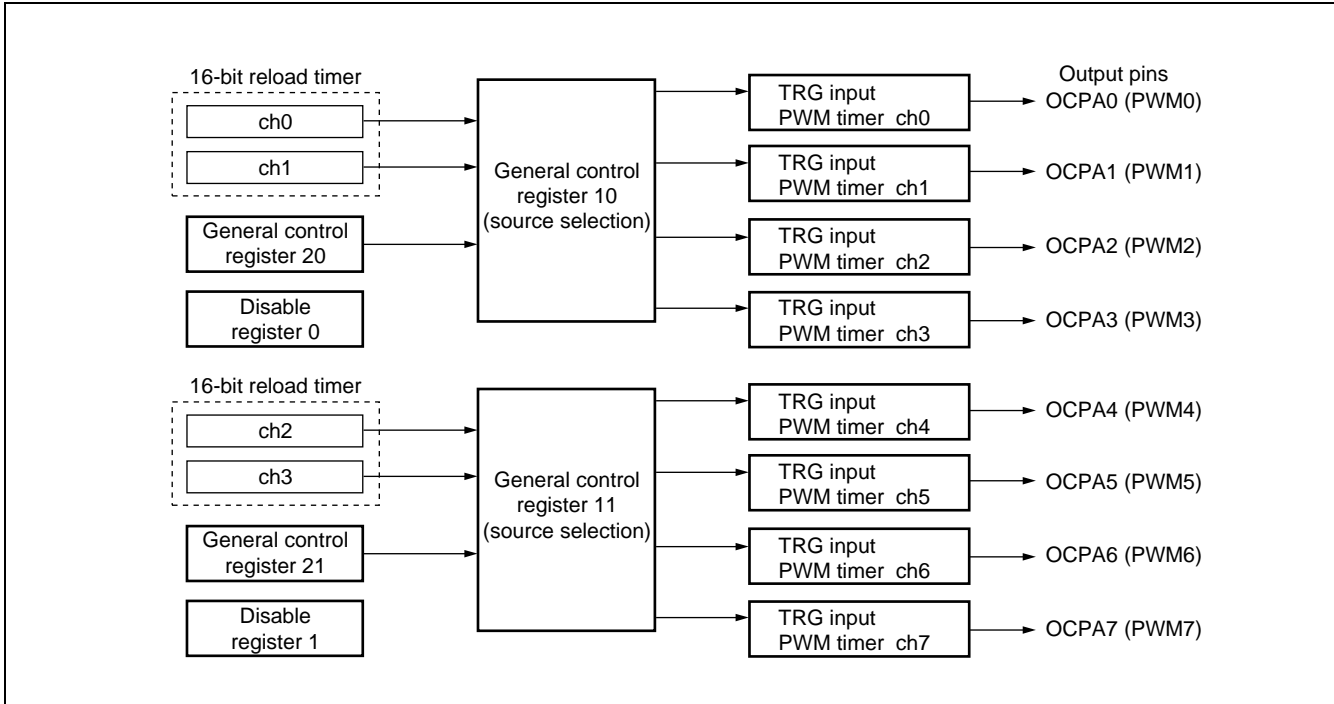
16-bit reload timer

ch0

ch1

General control register 20

Disable register 0

General control register 10 (source selection)

TRG input PWM timer ch0

TRG input PWM timer ch1

TRG input PWM timer ch2

TRG input PWM timer ch3

Output pins

OCPA0 (PWM0)

OCPA1 (PWM1)

OCPA2 (PWM2)

OCPA3 (PWM3)

16-bit reload timer

ch2

ch3

General control register 21

Disable register 1

General control register 11 (source selection)

TRG input PWM timer ch4

TRG input PWM timer ch5

TRG input PWM timer ch6

TRG input PWM timer ch7

OCPA4 (PWM4)

OCPA5 (PWM5)

OCPA6 (PWM6)

OCPA7 (PWM7)